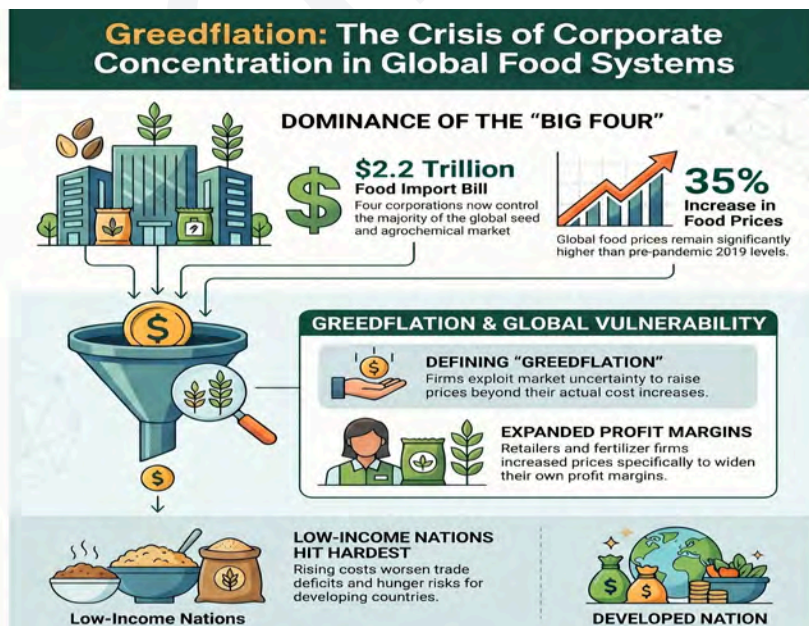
Greedflation: The Crisis of Corporate Concentration in Global Food Systems

DOMINANCE OF THE "BIG FOUR"

$2.2 Trillion
Food Import Bill
Four corporations now control the majority of the global seed and agrochemical market

35%
Increase in Food Prices
Global food prices remain significantly higher than pre-pandemic 2019 levels.

GREEDFLATION & GLOBAL VULNERABILITY

DEFINING "GREEDFLATION"
Firms exploit market uncertainty to raise prices beyond their actual cost increases.

EXPANDED PROFIT MARGINS
Retailers and fertilizer firms increased prices specifically to widen their own profit margins.

LOW-INCOME NATIONS HIT HARDEST
Rising costs worsen trade deficits and hunger risks for developing countries.

Low-Income Nations

DEVELOPED NATION